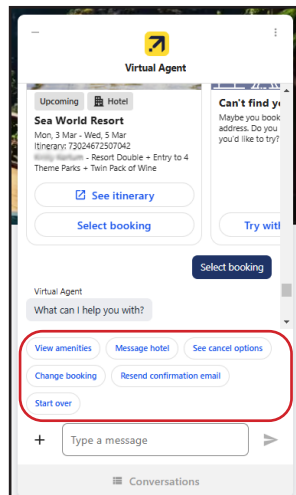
–

Virtual Agent

Upcoming

Hotel

Sea World Resort

Mon, 3 Mar - Wed, 5 Mar

Itinerary: 73024672507042

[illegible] - Resort Double + Entry to 4 Theme Parks + Twin Pack of Wine

See itinerary

Select booking

Can't find yo

Maybe you book address. Do you you'd like to try?

Try with

Select booking

Virtual Agent

What can I help you with?

View amenities

Message hotel

See cancel options

Change booking

Resend confirmation email

Start over

+

Type a message

Conversations